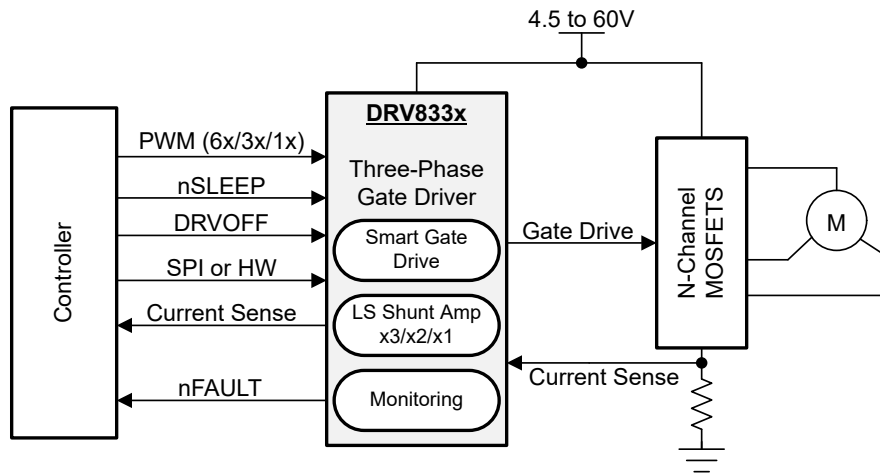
4.5 to 60V

Controller

PWM (6x/3x/1x)

nSLEEP

DRVOFF

SPI or HW

Current Sense

nFAULT

DRV833x

Three-Phase Gate Driver

Smart Gate Drive

LS Shunt Amp x3/x2/x1

Monitoring

Gate Drive

Current Sense

N-Channel MOSFETS

M